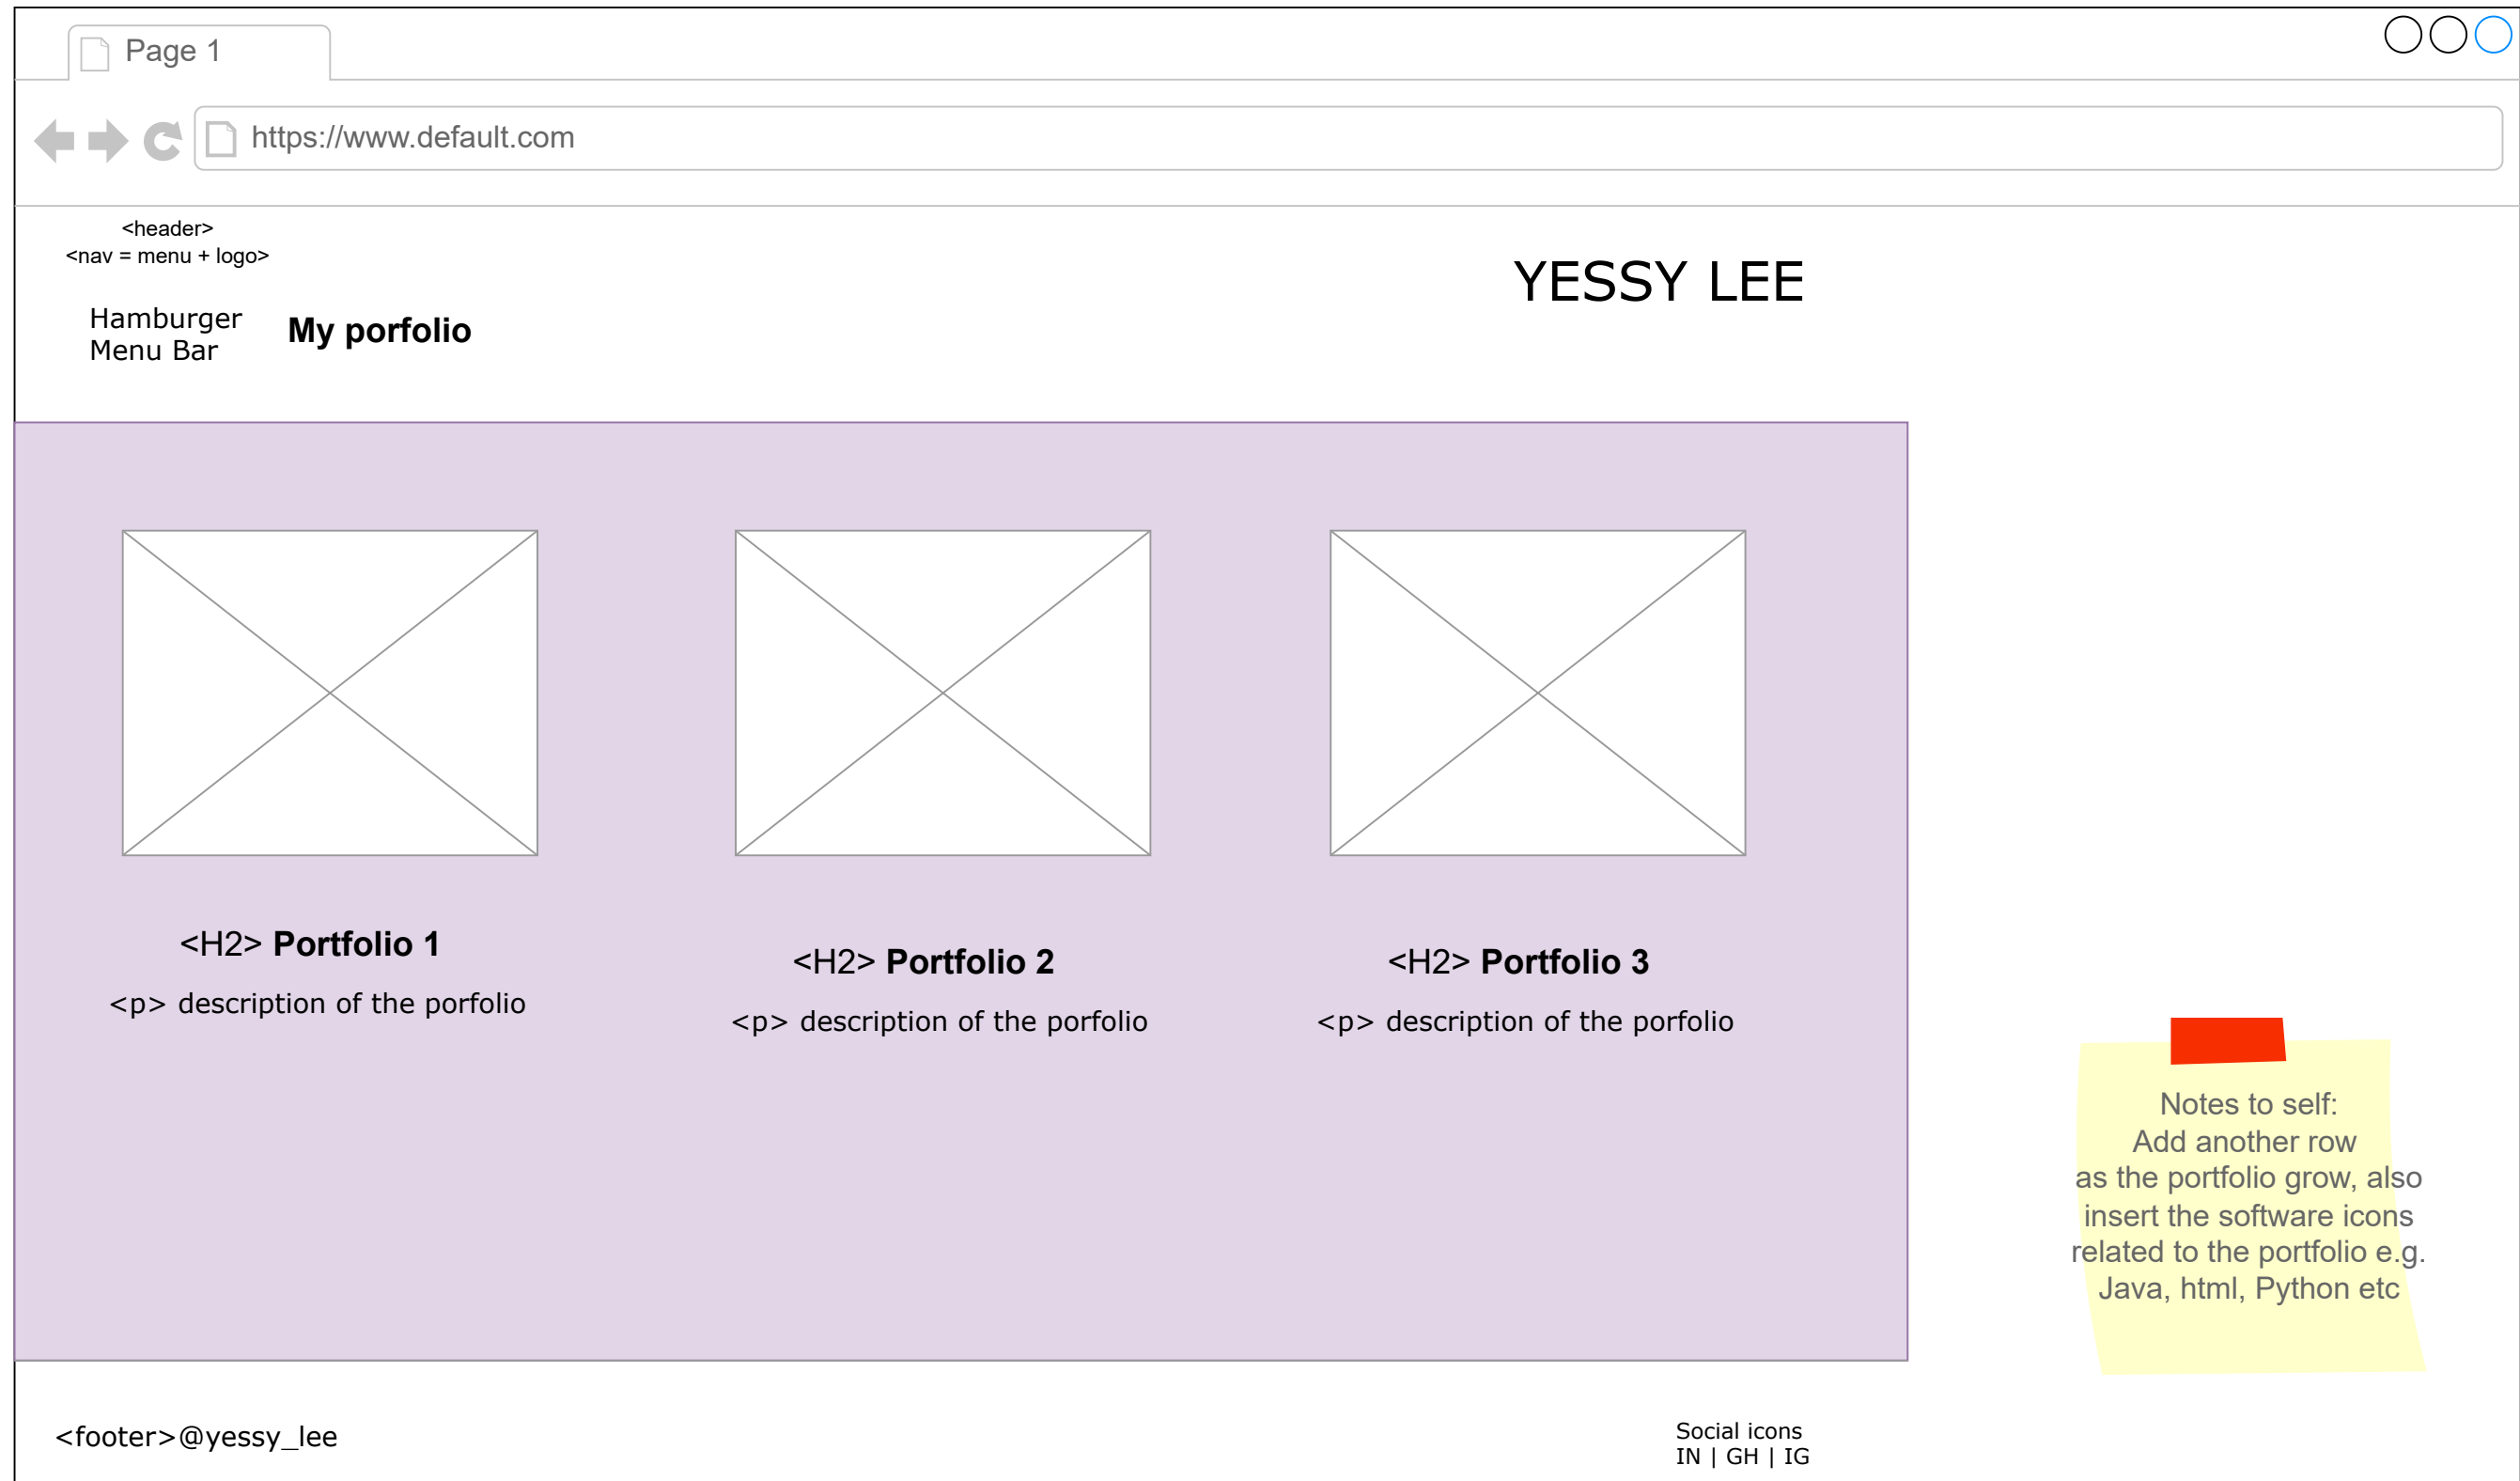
Page 1

https://www.default.com

<header>
<nav = menu + logo>

Hamburger Menu Bar

My porfolio

YESSY LEE

<H2> **Portfolio 1**

<p> description of the porfolio

<H2> **Portfolio 2**

<p> description of the porfolio

<H2> **Portfolio 3**

<p> description of the porfolio

Notes to self:
Add another row as the portfolio grow, also insert the software icons related to the portfolio e.g. Java, html, Python etc

<footer>@yessy_lee

Social icons
IN | GH | IG